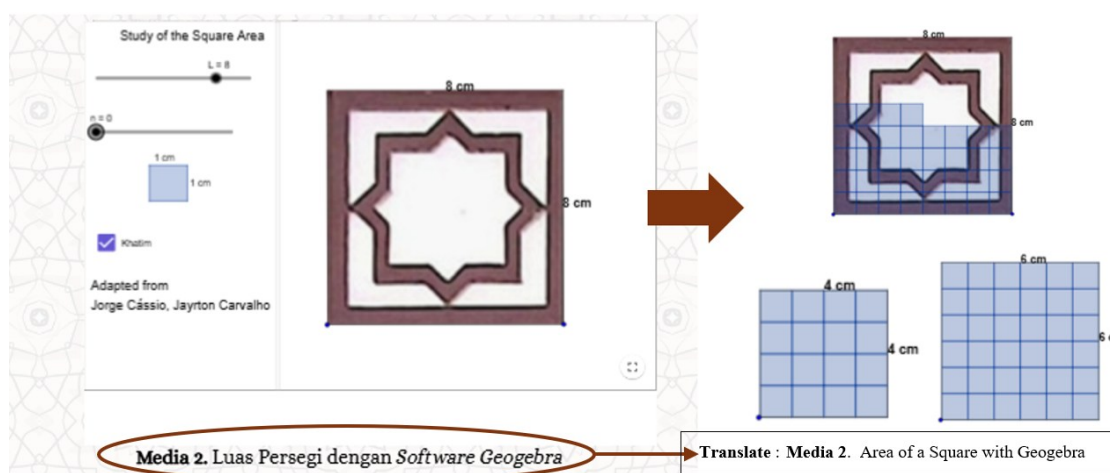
Study of the Square Area

L = 8

n = 0

1 cm

1 cm

Khatim

Adapted from
Jorge Cássio, Jayrton Carvalho

8 cm

8 cm

8 cm

8 cm

4 cm

4 cm

6 cm

6 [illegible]

Media 2. Luas Persegi dengan Software Geogebra

Translate : Media 2. Area of a Square with Geogebra